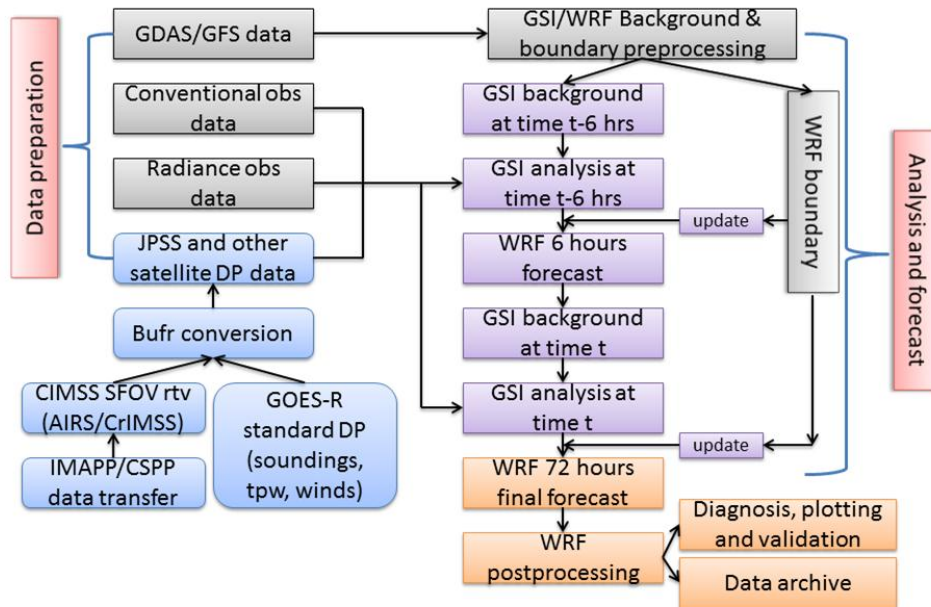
Data preparation

GDAS/GFS data

Conventional obs data

Radiance obs data

JPSS and other satellite DP data

Bufr conversion

CIMSS SFOV rtv (AIRS/CrIMSS)

IMAPP/CSPP data transfer

GOES-R standard DP (soundings, tpw, winds)

GSI/WRF Background & boundary preprocessing

GSI background at time t-6 hrs

GSI analysis at time t-6 hrs

WRF 6 hours forecast

GSI background at time t

GSI analysis at time t

WRF 72 hours final forecast

WRF postprocessing

Diagnosis, plotting and validation

Data archive

WRF boundary

update

update

Analysis and forecast